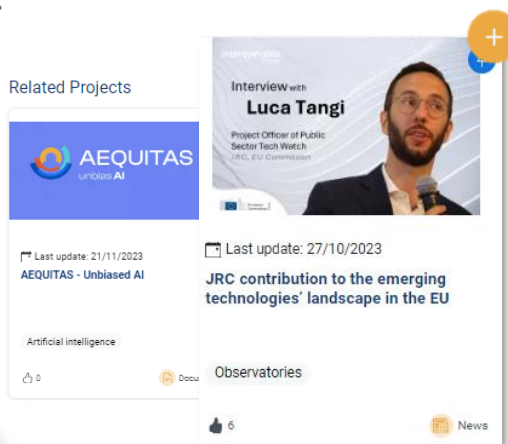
Related Projects

AEQUITAS
unbias AI

Last update: 21/11/2023
AEQUITAS - Unbiased AI

Artificial intelligence

0

Docu

Interview with
Luca Tangi
Project Officer of Public Sector Tech Watch
JRC, EU Commission

Last update: 27/10/2023
JRC contribution to the emerging technologies' landscape in the EU

Observatories

6

News